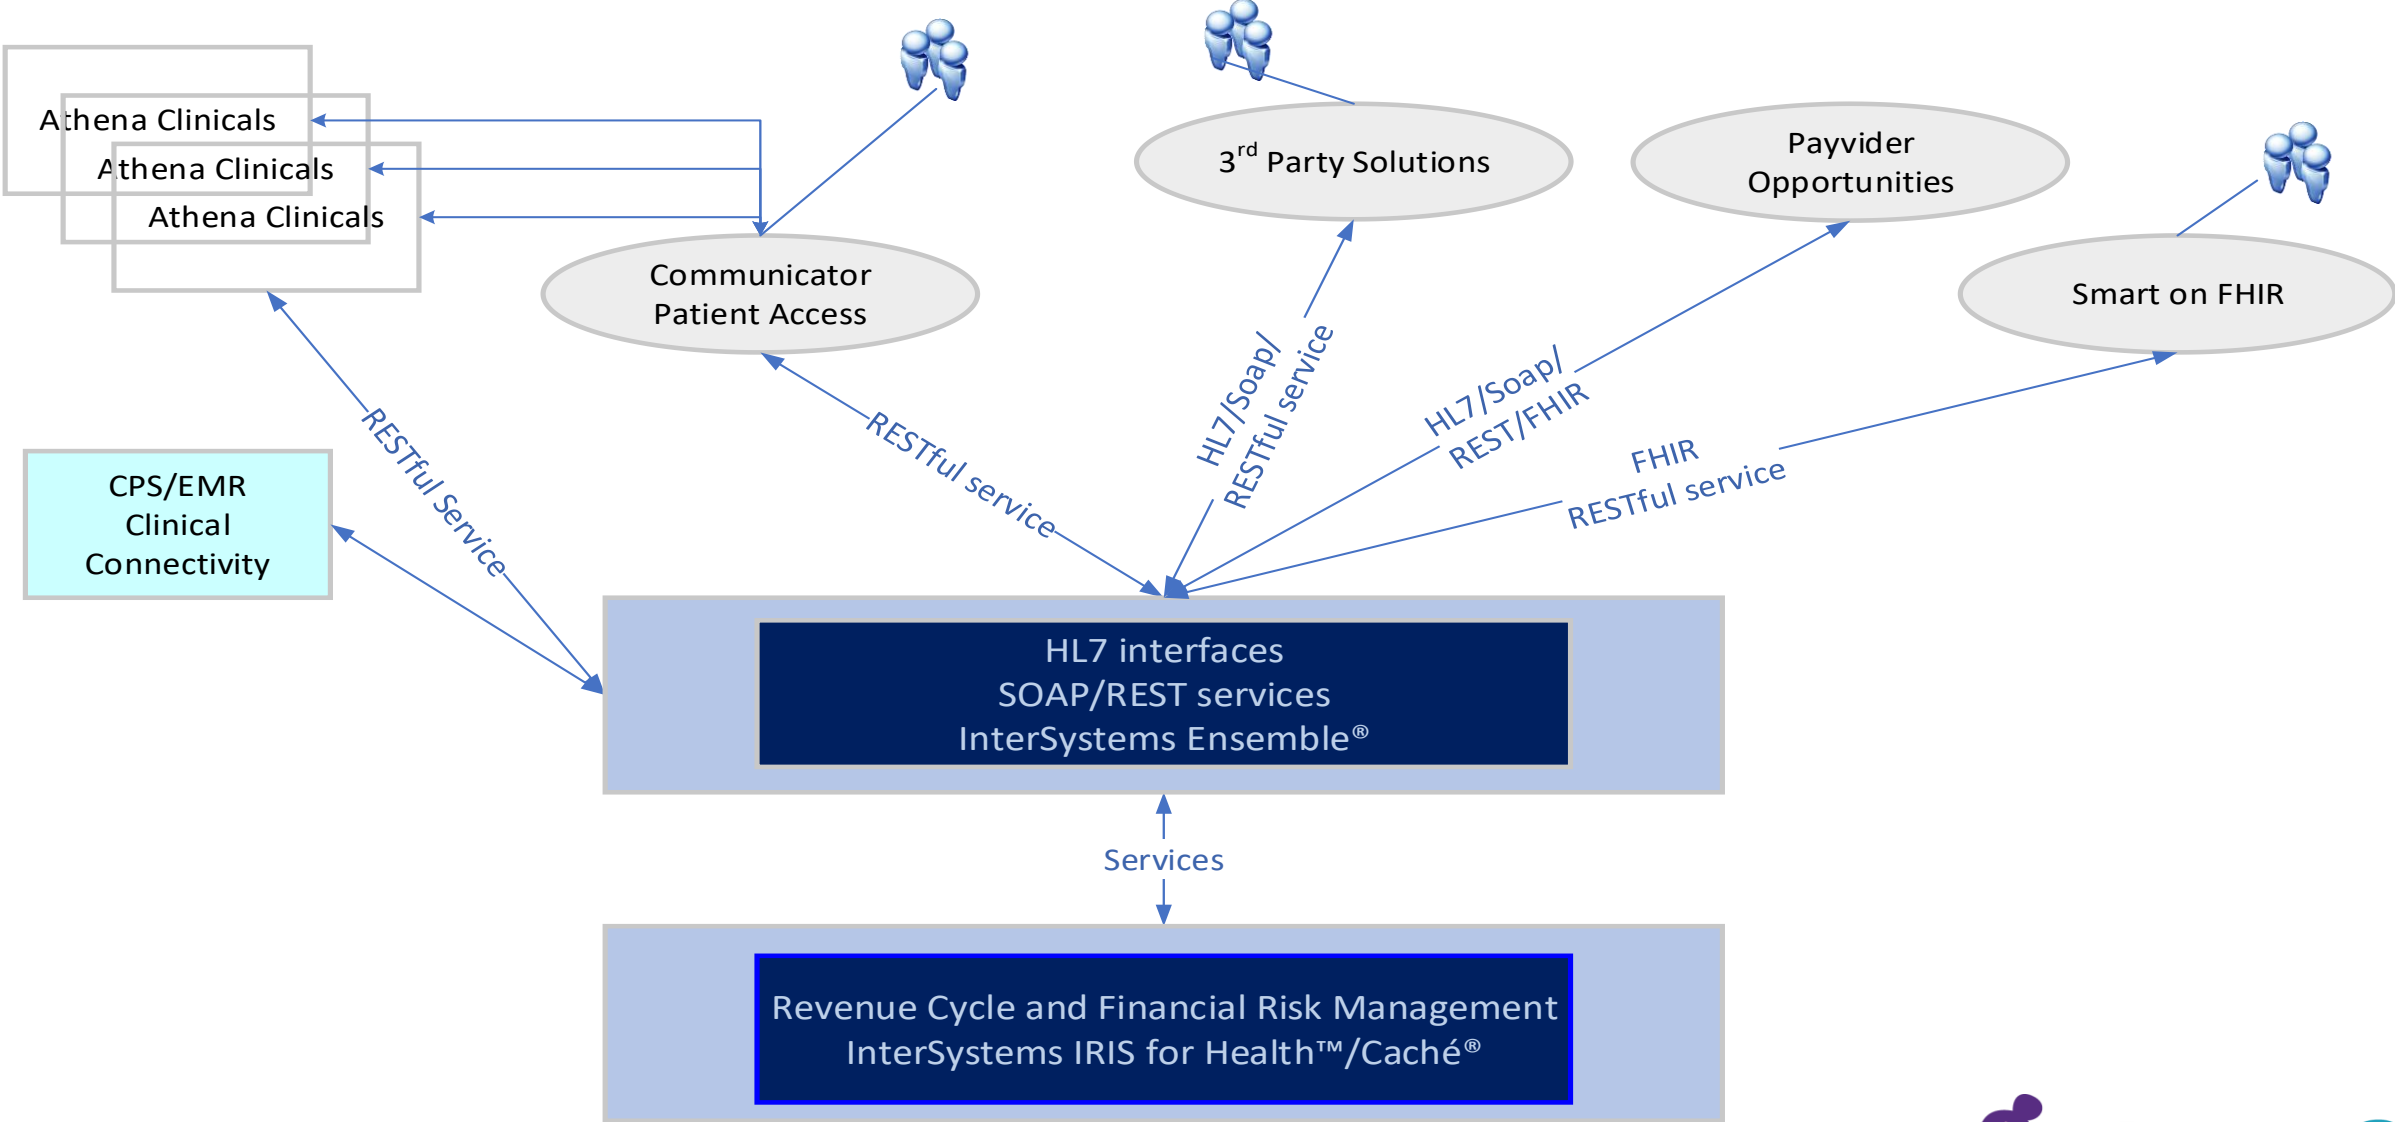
Athena Clinicals
Athena Clinicals
Athena Clinicals

Communicator
Patient Access

3$^{rd}$ Party Solutions

Payvider
Opportunities

Smart on FHIR

CPS/EMR
Clinical
Connectivity

RESTful Service

RESTful service

HL7/Soap/
RESTful service

HL7/Soap/
REST/FHIR

FHIR
RESTful service

HL7 interfaces
SOAP/REST services
InterSystems Ensemble®

Services

Revenue Cycle and Financial Risk Management
InterSystems IRIS for Health™/Caché®